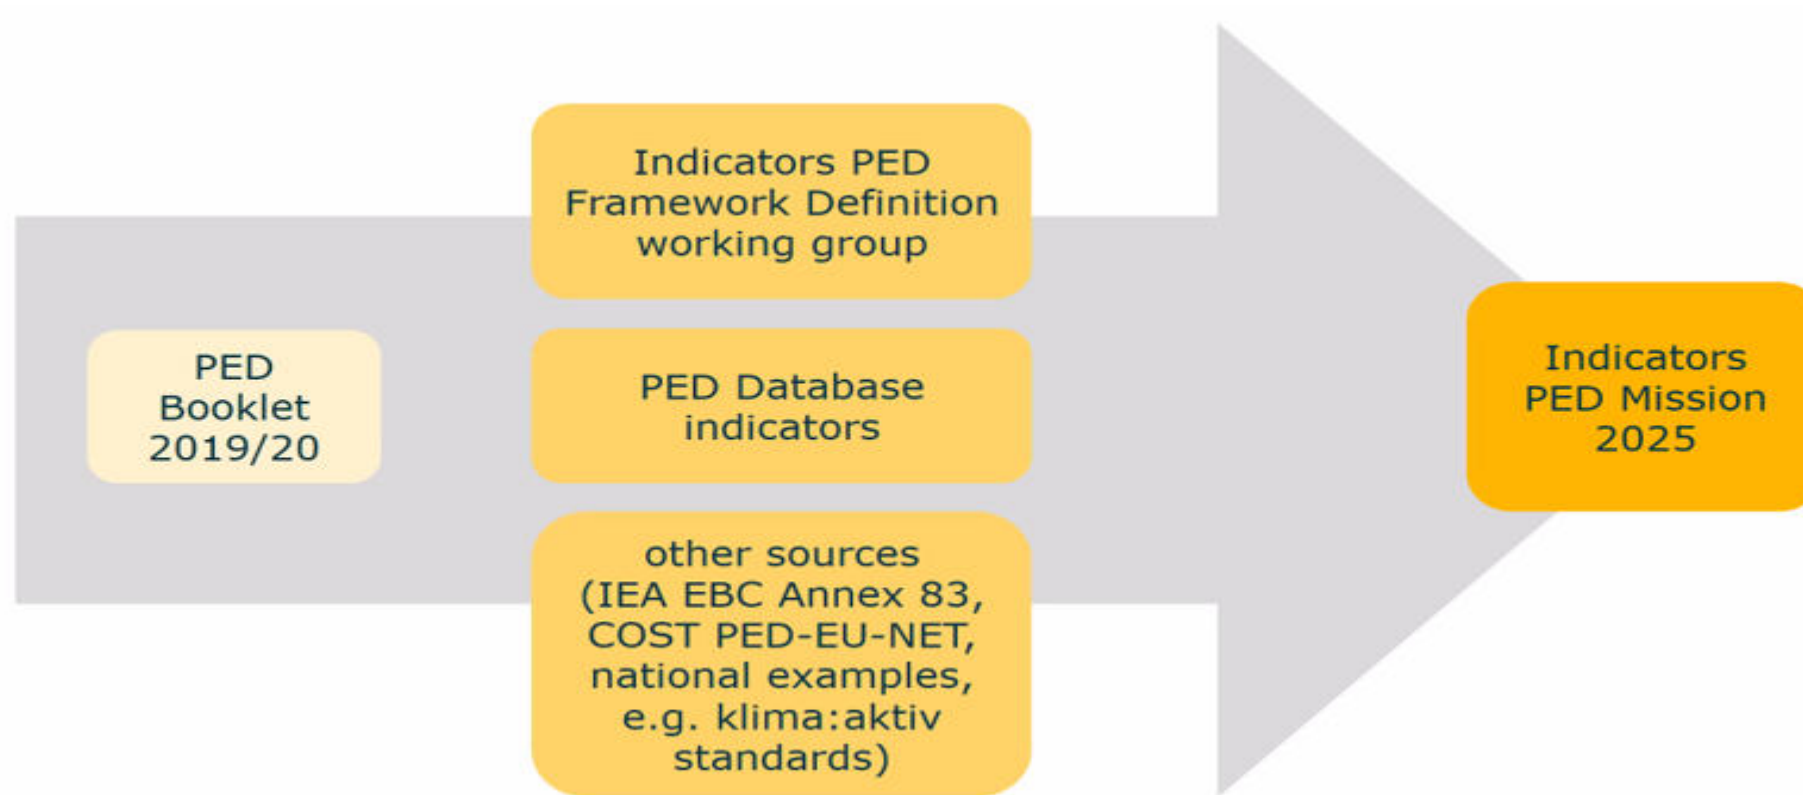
PED Booklet 2019/20

Indicators PED Framework Definition working group

PED Database indicators

other sources (IEA EBC Annex 83, COST PED-EU-NET, national examples, e.g. klima:aktiv standards)

Indicators PED Mission 2025